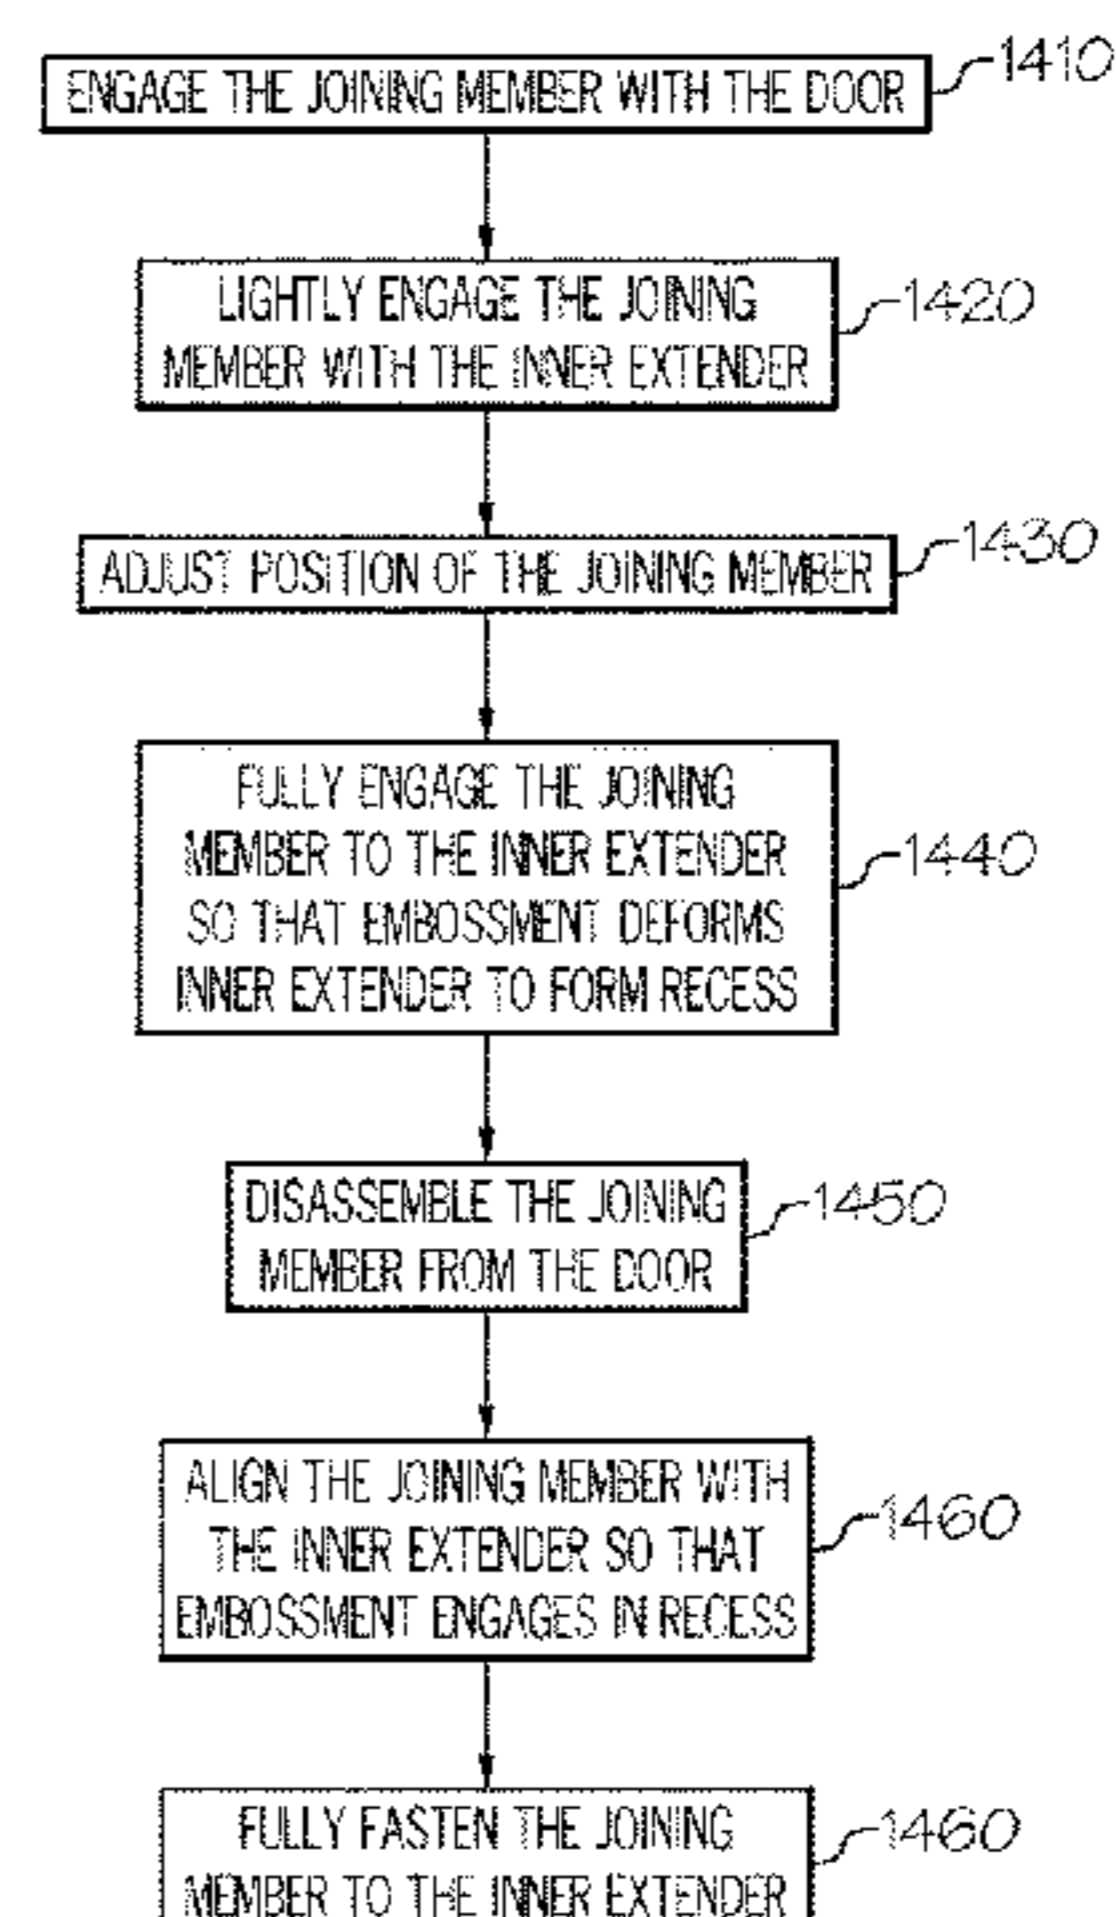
ENGAGE THE JOINING MEMBER WITH THE DOOR 1410

LIGHTLY ENGAGE THE JOINING MEMBER WITH THE INNER EXTENDER 1420

ADJUST POSITION OF THE JOINING MEMBER 1430

FULLY ENGAGE THE JOINING MEMBER TO THE INNER EXTENDER SO THAT EMBOSSMENT DEFORMS INNER EXTENDER TO FORM RECESS 1440

DISASSEMBLE THE JOINING MEMBER FROM THE DOOR 1450

ALIGN THE JOINING MEMBER WITH THE INNER EXTENDER SO THAT EMBOSSMENT ENGAGES IN RECESS 1460

FULLY FASTEN THE JOINING MEMBER TO THE INNER EXTENDER 1460